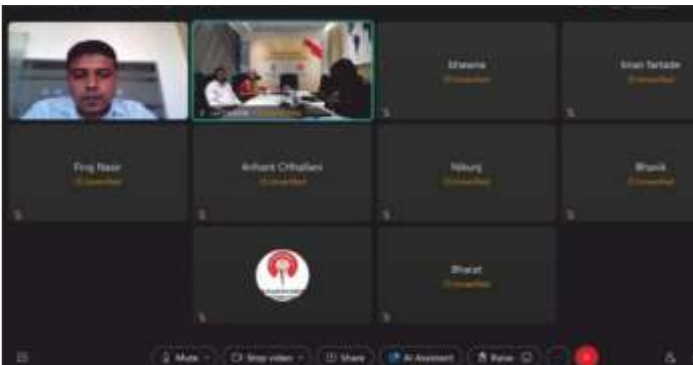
Bhavna
(Unverified)

Kiran Tarlade
(Unverified)

Firoj Nasir
(Unverified)

Arihant Chhallani
(Unverified)

Niburg
(Unverified)

Bhavik
(Unverified)

Bharat
(Unverified)

Mute

Stop video

Share

AI Assistant

Raise